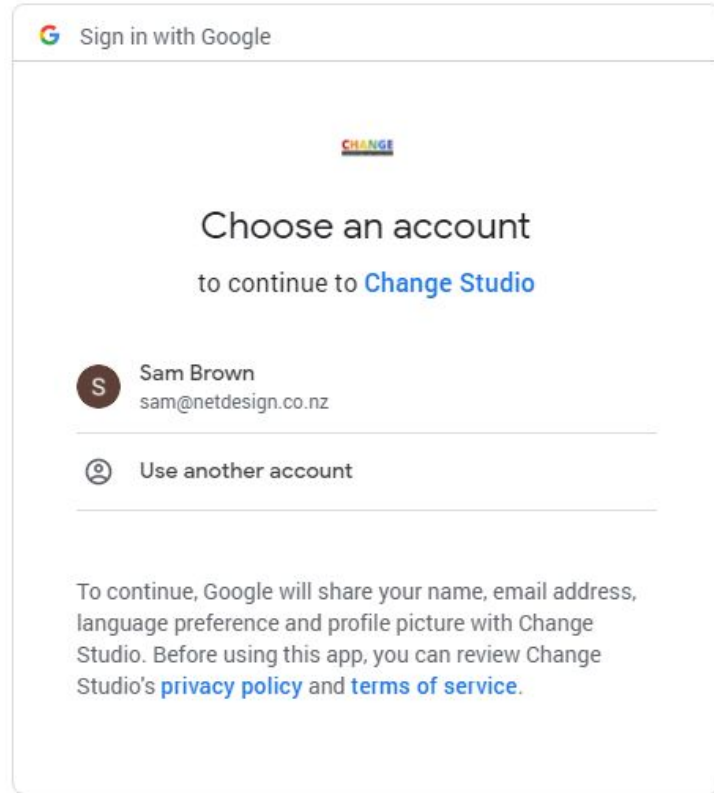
G Sign in with Google

CHANGE

Choose an account

to continue to Change Studio

S Sam Brown
sam@netdesign.co.nz

Use another account

To continue, Google will share your name, email address, language preference and profile picture with Change Studio. Before using this app, you can review Change Studio's privacy policy and terms of service.